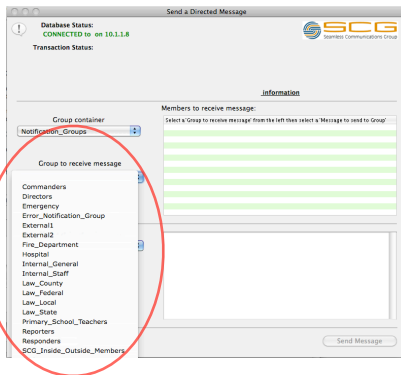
Send a Directed Message

Database Status:
CONNECTED to on 10.1.1.8
Transaction Status:

SCG
Seamless Communications Group

information

Group container
Notification_Groups

Members to receive message:
Select a 'Group to receive message' from the left then select a 'Message to send to Group'

Group to receive message

Commanders
Directors
Emergency
Error_Notification_Group
External1
External2
Fire_Department
Hospital
Internal_General
Internal_Staff
Law_County
Law_Federal
Law_Local
Law_State
Primary_School_Teachers
Reporters
Responders
SCG_Inside_Outside_Members

Send Message